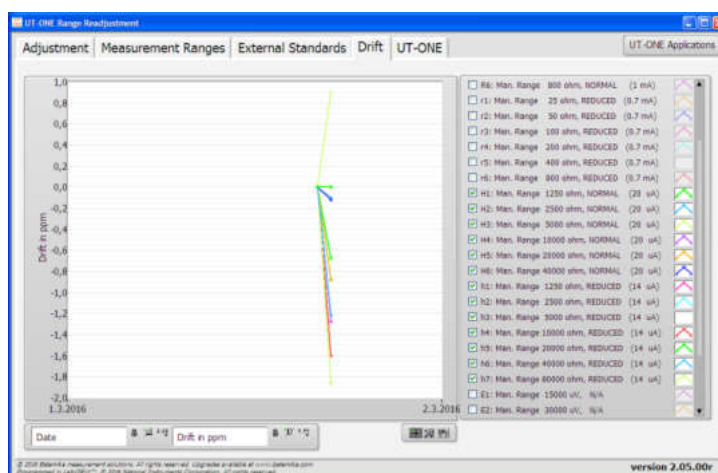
UT-ONE Range Readjustment

Adjustment | Measurement Ranges | External Standards | Drift | UT-ONE

UT-ONE Applications

1,0
0,8
0,6
0,4
0,2
0,0
-0,2
-0,4
-0,6
-0,8
-1,0
-1,2
-1,4
-1,6
-1,8
-2,0

Drift in ppm

1.3.2016
2.3.2016

R6: Man. Range 800 ohm, NORMAL (1 mA)
r1: Man. Range 25 ohm, REDUCED (0.7 mA)
r2: Man. Range 50 ohm, REDUCED (0.7 mA)
r3: Man. Range 100 ohm, REDUCED (0.7 mA)
r4: Man. Range 200 ohm, REDUCED (0.7 mA)
r5: Man. Range 400 ohm, REDUCED (0.7 mA)
r6: Man. Range 800 ohm, REDUCED (0.7 mA)
H1: Man. Range 1250 ohm, NORMAL (20 uA)
H2: Man. Range 2500 ohm, NORMAL (20 uA)
H3: Man. Range 5000 ohm, NORMAL (20 uA)
H4: Man. Range 10000 ohm, NORMAL (20 uA)
H5: Man. Range 20000 ohm, NORMAL (20 uA)
H6: Man. Range 40000 ohm, NORMAL (20 uA)
h1: Man. Range 1250 ohm, REDUCED (14 uA)
h2: Man. Range 2500 ohm, REDUCED (14 uA)
h3: Man. Range 5000 ohm, REDUCED (14 uA)
h4: Man. Range 10000 ohm, REDUCED (14 uA)
h5: Man. Range 20000 ohm, REDUCED (14 uA)
h6: Man. Range 40000 ohm, REDUCED (14 uA)
h7: Man. Range 80000 ohm, REDUCED (14 uA)
E1: Man. Range 15000 uV, N/A
E2: Man. Range 30000 uV, N/A

Date
Drift in ppm

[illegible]

version 2.05.00r